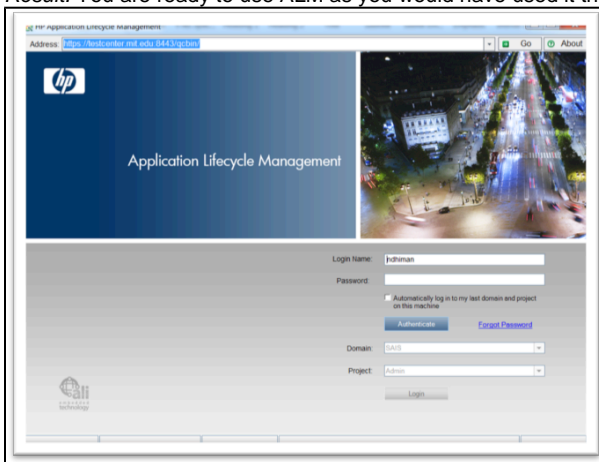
Result: You are ready to use ALM as you would have used it th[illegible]

HP Application Lifecycle Management

Address https://testcenter.mit.edu:8443/qcbin/ Go About

hp

Application Lifecycle Management

Login Name: ndhiman

Password:

Automatically log in to my last domain and project on this machine

Authenticate Forgot Password

Domain: SAIS

Project: Admin

Login

ali
Technology